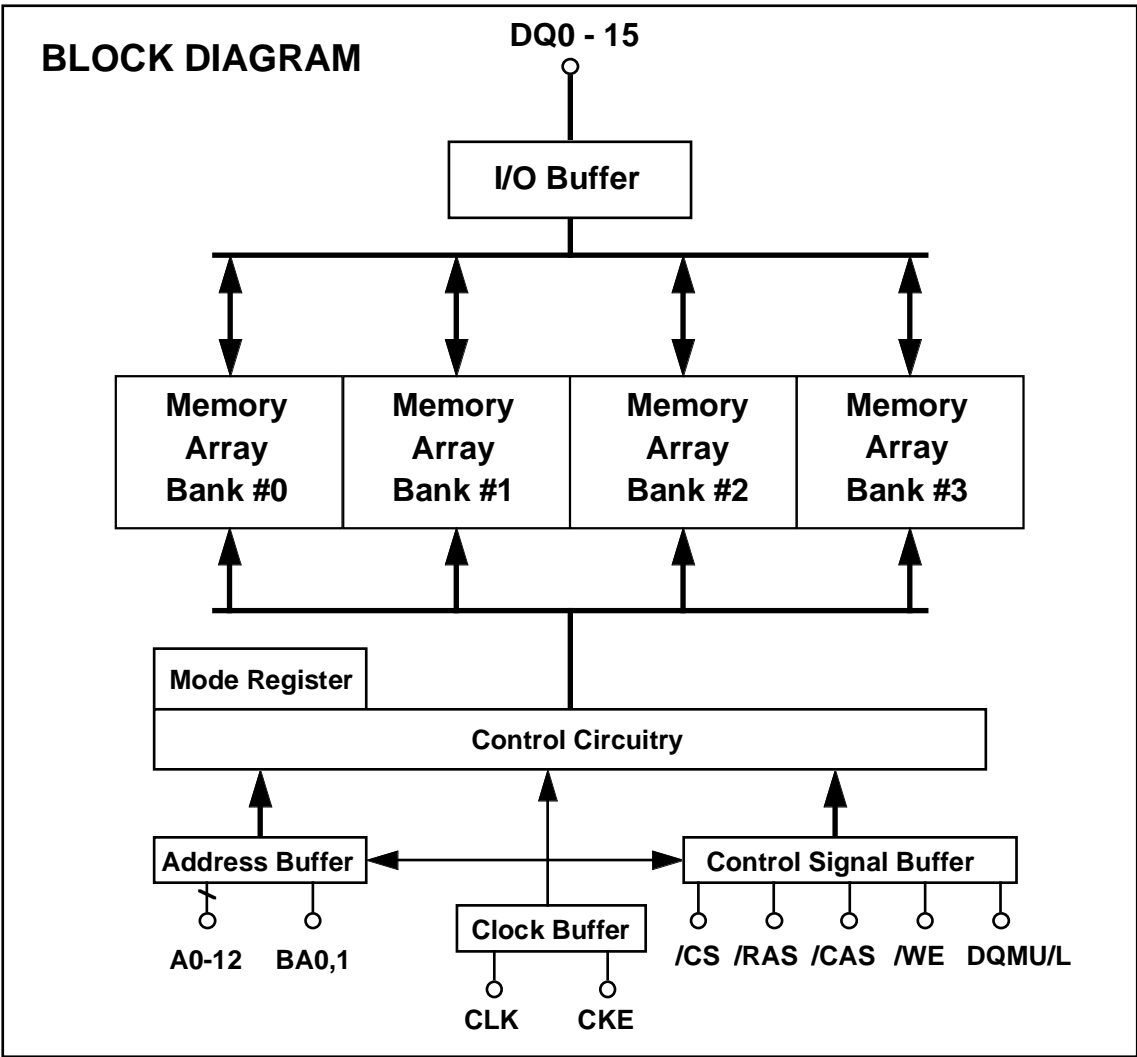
BLOCK DIAGRAM

DQ0 - 15

I/O Buffer

Memory Array Bank #0

Memory Array Bank #1

Memory Array Bank #2

Memory Array Bank #3

Mode Register

Control Circuitry

Address Buffer

Control Signal Buffer

Clock Buffer

A0-12

BA0,1

CLK

CKE

/CS

/RAS

/CAS

/WE

DQMU/L